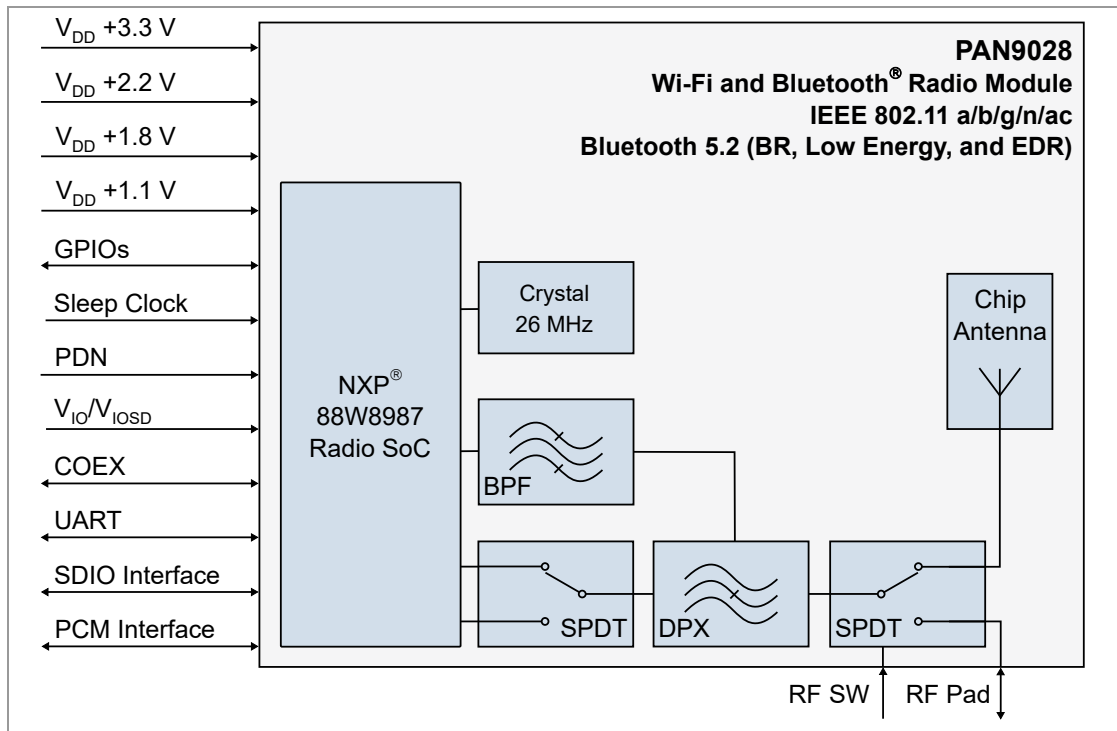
$V_{DD}$ +3.3 V

$V_{DD}$ +2.2 V

$V_{DD}$ +1.8 V

$V_{DD}$ +1.1 V

GPIOs

Sleep Clock

PDN

$V_{IO}/V_{IOSD}$

COEX

UART

SDIO Interface

PCM Interface

PAN9028
Wi-Fi and Bluetooth® Radio Module
IEEE 802.11 a/b/g/n/ac
Bluetooth 5.2 (BR, Low Energy, and EDR)

NXP®
88W8987
Radio SoC

Crystal
26 MHz

Chip
Antenna

BPF

SPDT

DPX

SPDT

RF SW

RF Pad